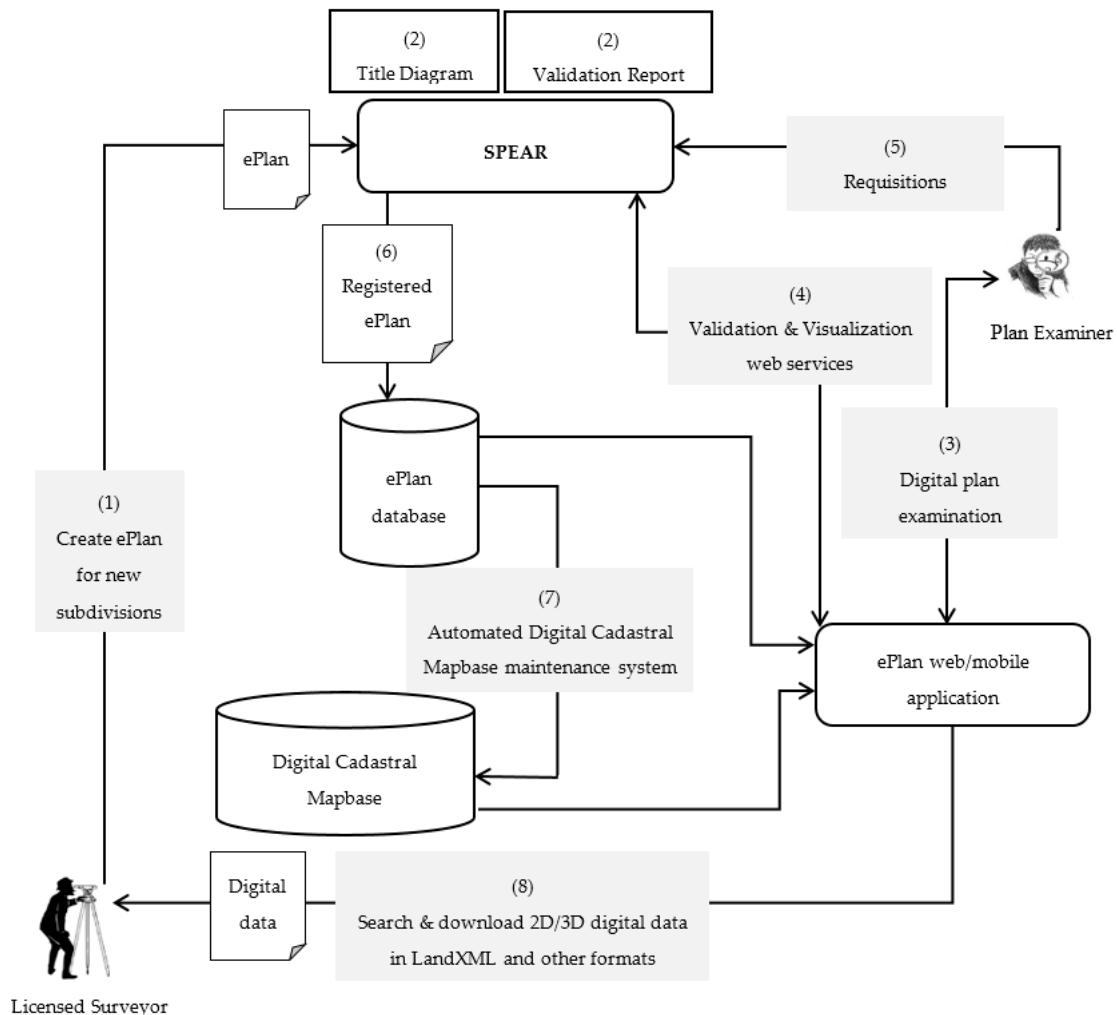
(2)
Title Diagram

(2)
Validation Report

ePlan

SPEAR

(5)
Requisitions

Plan Examiner

(6)
Registered ePlan

(4)
Validation & Visualization web services

ePlan database

(3)
Digital plan examination

(1)
Create ePlan for new subdivisions

(7)
Automated Digital Cadastral Mapbase maintenance system

ePlan web/mobile application

Digital Cadastral Mapbase

Digital data

(8)
Search & download 2D/3D digital data in LandXML and other formats

Licensed Surveyor